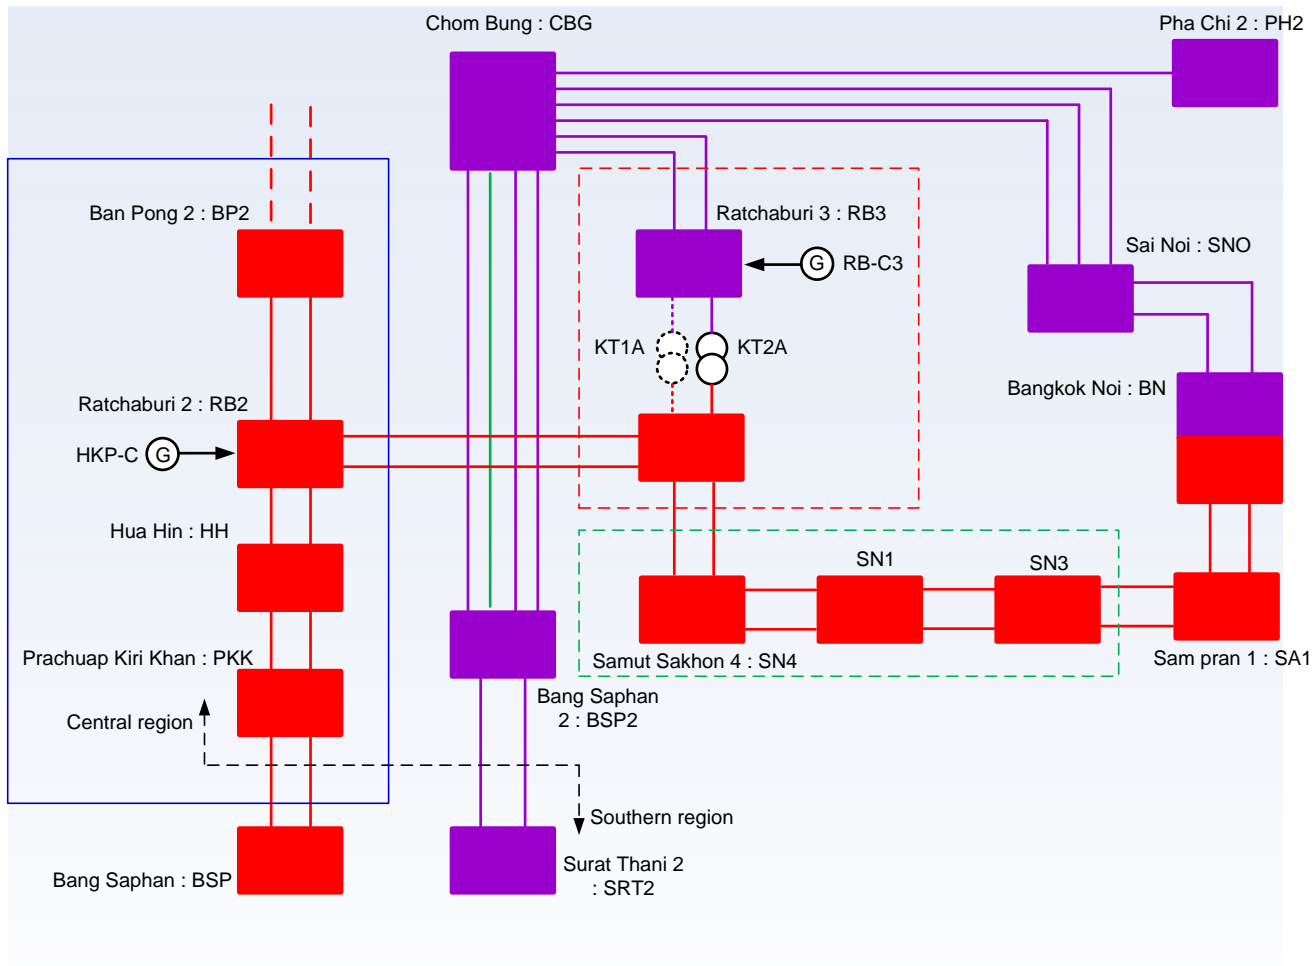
Chom Bung : CBG

Pha Chi 2 : PH2

Ban Pong 2 : BP2

Ratchaburi 3 : RB3

G RB-C3

Sai Noi : SNO

KT1A

KT2A

Bangkok Noi : BN

Ratchaburi 2 : RB2

HKP-C G

Hua Hin : HH

SN1

SN3

Prachuap Kiri Khan : PKK

Samut Sakhon 4 : SN4

Sam pran 1 : SA1

Central region

Bang Saphan 2 : BSP2

Southern region

Bang Saphan : BSP

Surat Thani 2 : SRT2